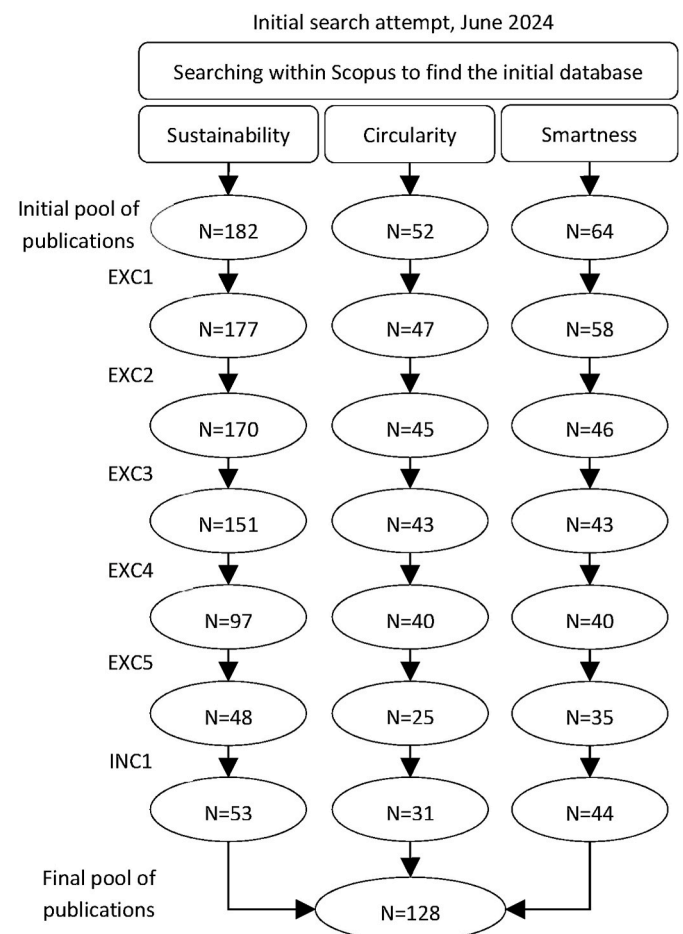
Initial search attempt, June 2024

Searching within Scopus to find the initial database

Sustainability

Circularity

Smartness

Initial pool of publications

N=182

N=52

N=64

EXC1

N=177

N=47

N=58

EXC2

N=170

N=45

N=46

EXC3

N=151

N=43

N=43

EXC4

N=97

N=40

N=40

EXC5

N=48

N=25

N=35

INC1

N=53

N=31

N=44

Final pool of publications

N=128